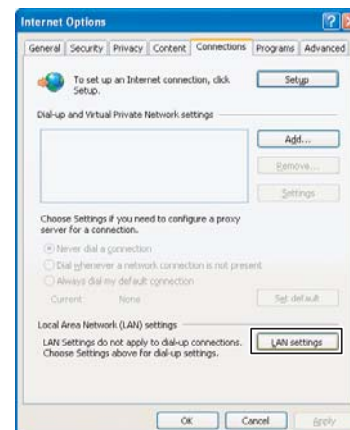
Internet Options

General | Security | Privacy | Content | Connections | Programs | Advanced

To set up an Internet connection, click Setup.

Setup

Dial-up and Virtual Private Network settings

Add...

Remove...

Settings

Choose Settings if you need to configure a proxy server for a connection.

Never dial a connection

Dial whenever a network connection is not present

Always dial my default connection

Current None

Set default

Local Area Network (LAN) settings

LAN Settings do not apply to dial-up connections. Choose Settings above for dial-up settings.

LAN settings

OK | Cancel | Apply